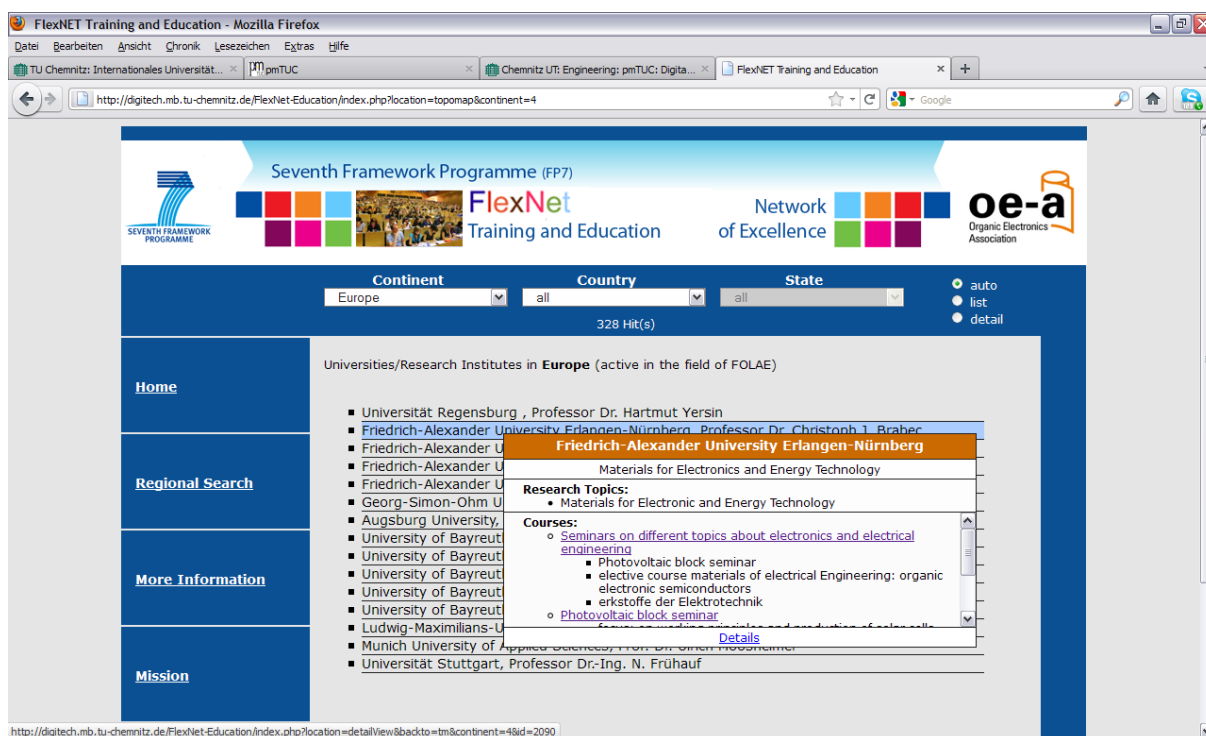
FlexNET Training and Education - Mozilla Firefox

Datei Bearbeiten Ansicht Chronik Lesezeichen Extras Hilfe

TU Chemnitz: Internationales Universität... × pmTUC × Chemnitz UT: Engineering: pmTUC: Digita... × FlexNET Training and Education × +

http://digitech.mb.tu-chemnitz.de/FlexNet-Education/index.php?location=topomap&continent=4

Google

SEVENTH FRAMEWORK PROGRAMME

Seventh Framework Programme (FP7)

FlexNet Training and Education

Network of Excellence

oe-a Organic Electronics Association

Continent Europe
Country all
State all

auto
list
detail

328 Hit(s)

Home

Regional Search

More Information

Mission

Universities/Research Institutes in **Europe** (active in the field of FOLAE)

- Universität Regensburg , Professor Dr. Hartmut Yersin
- Friedrich-Alexander University Erlangen-Nürnberg, Professor Dr. Christoph J. Brabec
- Friedrich-Alexander U
- Friedrich-Alexander U
- Friedrich-Alexander U
- Georg-Simon-Ohm U
- Augsburg University,
- University of Bayreut
- University of Bayreut
- University of Bayreut
- University of Bayreut
- University of Bayreut
- Ludwig-Maximilians-U
- Munich University of Applied Sciences, Prof. Dr. Ulrich Moosheimer
- Universität Stuttgart, Professor Dr.-Ing. N. Frühauf

Friedrich-Alexander University Erlangen-Nürnberg

Materials for Electronics and Energy Technology

Research Topics:
- Materials for Electronic and Energy Technology

Courses:
- Seminars on different topics about electronics and electrical engineering
  - Photovoltaic block seminar
  - elective course materials of electrical Engineering: organic electronic semiconductors
  - erkstoffe der Elektrotechnik
- Photovoltaic block seminar
  - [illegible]

Details

http://digitech.mb.tu-chemnitz.de/FlexNet-Education/index.php?location=detailView&backto=tm&continent=4&id=2090